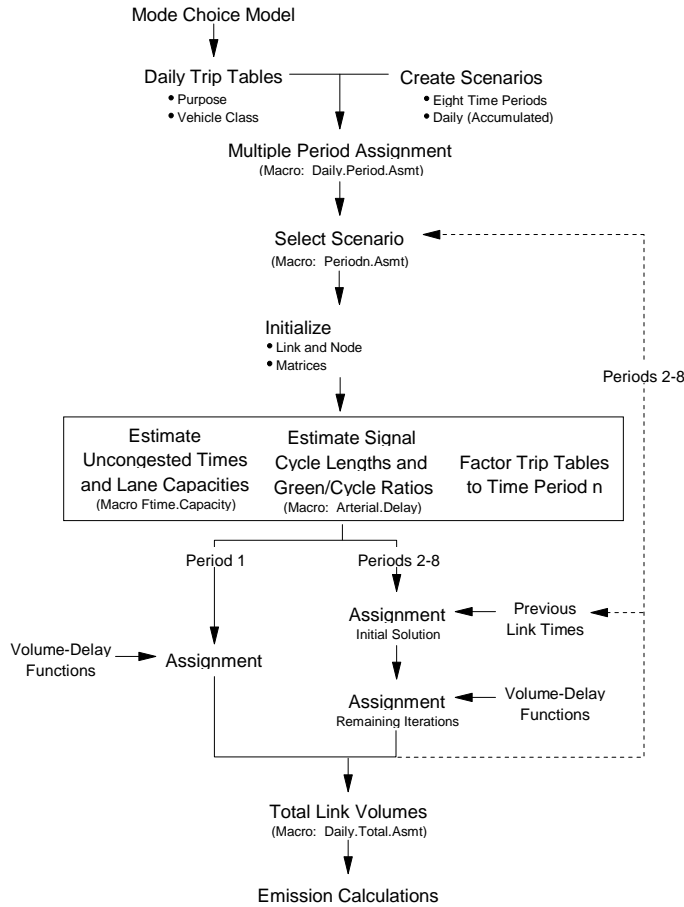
Mode Choice Model

Daily Trip Tables
• Purpose
• Vehicle Class

Create Scenarios
• Eight Time Periods
• Daily (Accumulated)

Multiple Period Assignment
(Macro: Daily.Period.Asmt)

Select Scenario
(Macro: Periodn.Asmt)

Initialize
• Link and Node
• Matrices

Periods 2-8

Estimate Uncongested Times and Lane Capacities
(Macro Ftime.Capacity)

Estimate Signal Cycle Lengths and Green/Cycle Ratios
(Macro: Arterial.Delay)

Factor Trip Tables to Time Period n

Period 1

Periods 2-8

Assignment
Initial Solution

Previous Link Times

Volume-Delay Functions

Assignment

Assignment
Remaining Iterations

Volume-Delay Functions

Total Link Volumes
(Macro: Daily.Total.Asmt)

Emission Calculations